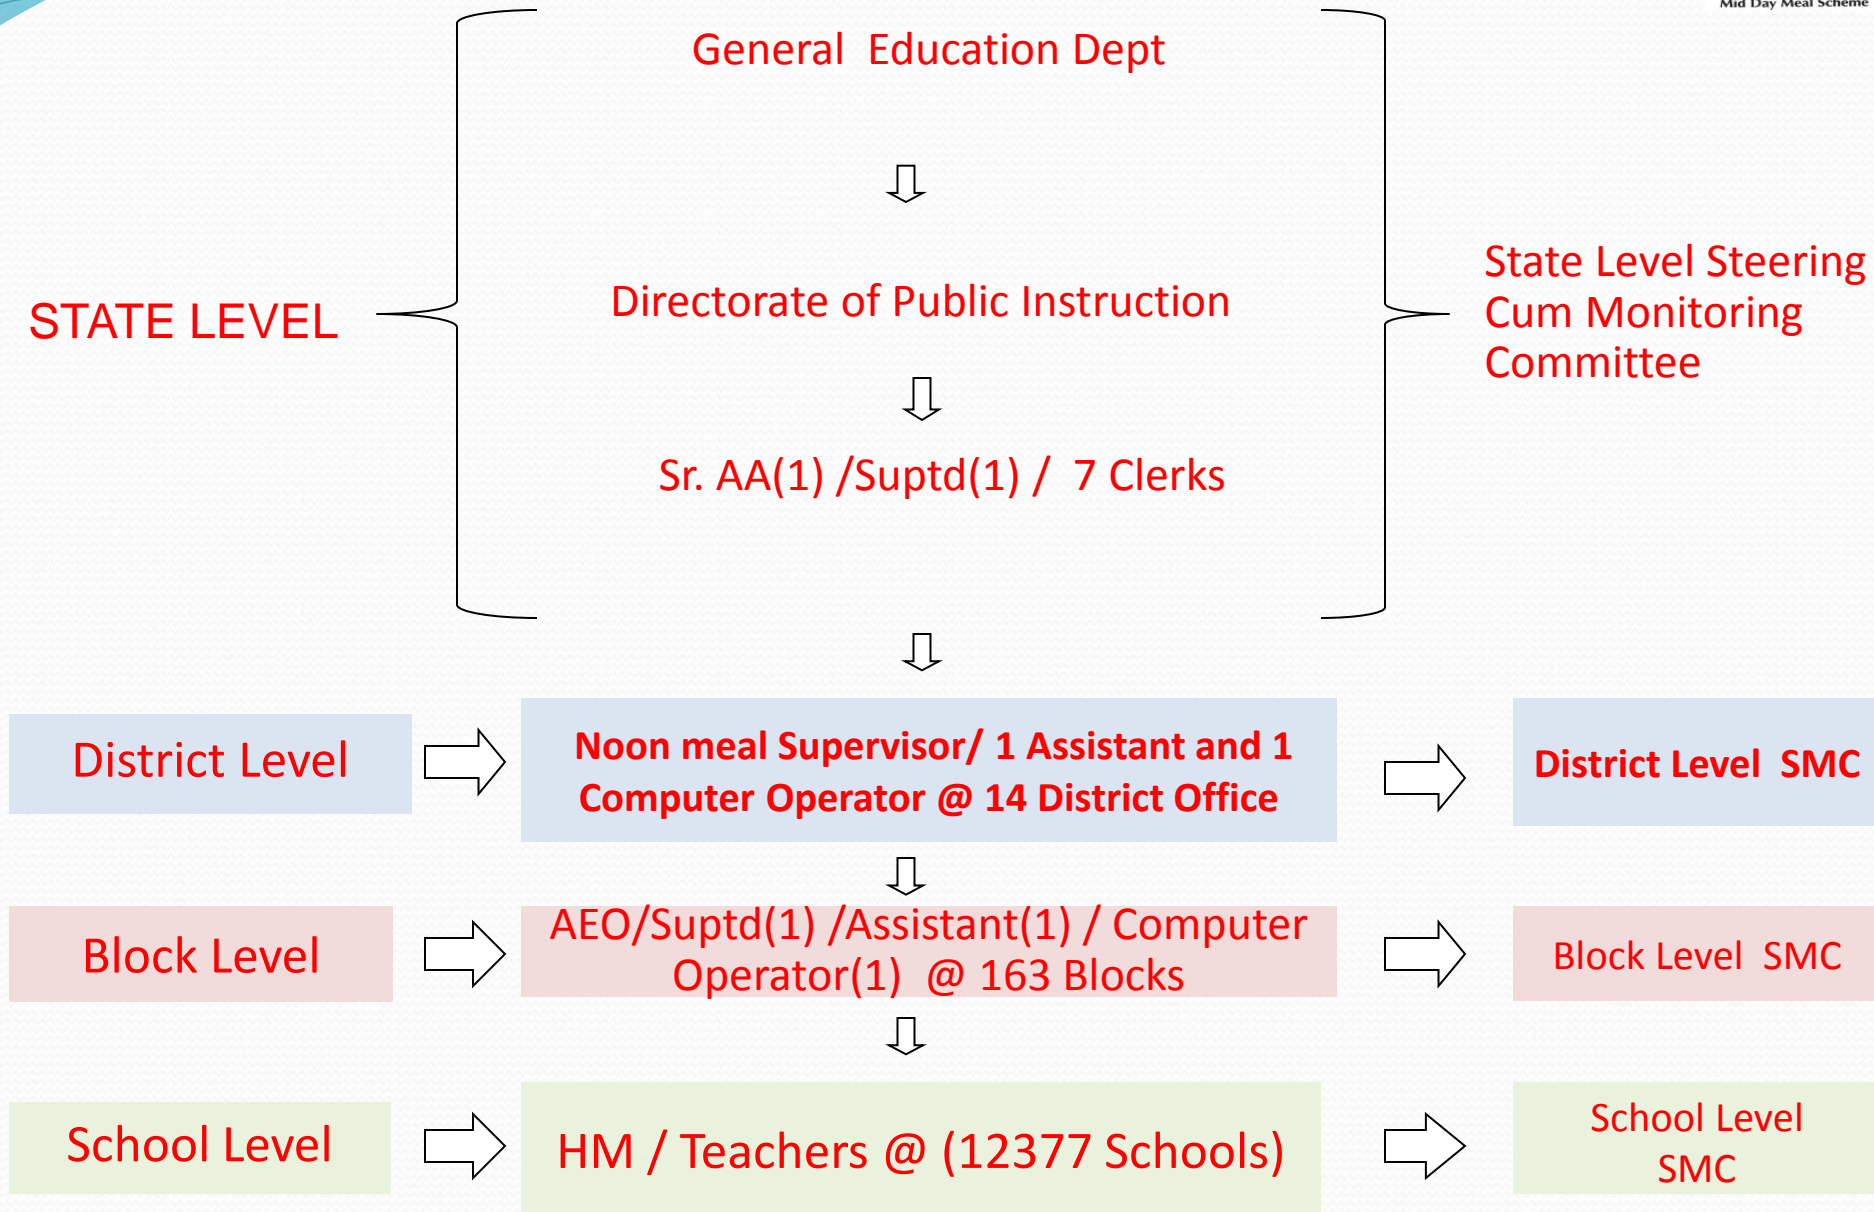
Mid Day Meal Scheme

STATE LEVEL

General Education Dept

Directorate of Public Instruction

Sr. AA(1) /Suptd(1) / 7 Clerks

State Level Steering Cum Monitoring Committee

District Level

Noon meal Supervisor/ 1 Assistant and 1 Computer Operator @ 14 District Office

District Level SMC

Block Level

AEO/Suptd(1) /Assistant(1) / Computer Operator(1) @ 163 Blocks

Block Level SMC

School Level

HM / Teachers @ (12377 Schools)

School Level SMC